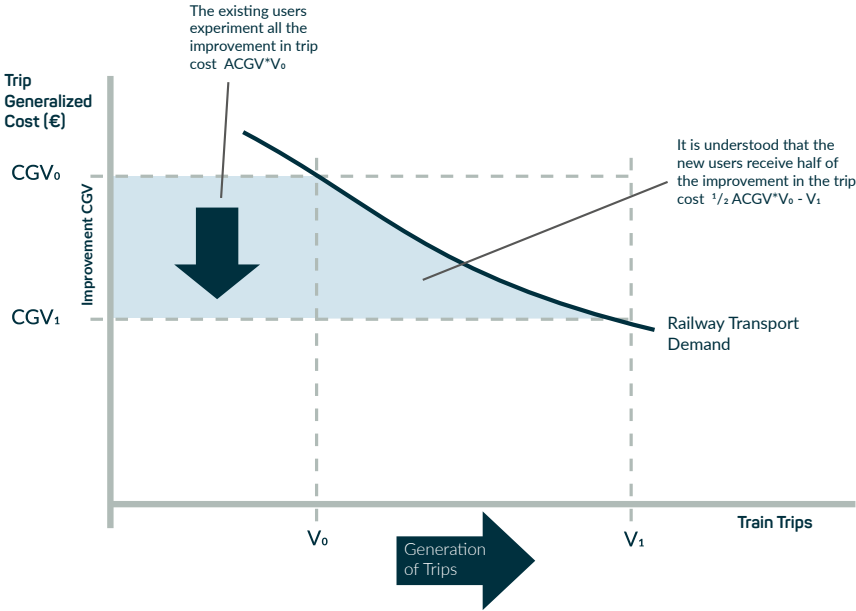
The existing users experiment all the improvement in trip cost ACGV*V₀

Trip Generalized Cost (€)

CGV₀

Improvement CGV

CGV₁

It is understood that the new users receive half of the improvement in the trip cost ¹/₂ ACGV*V₀ - V₁

Railway Transport Demand

Train Trips

V₀

Generation of Trips

V₁